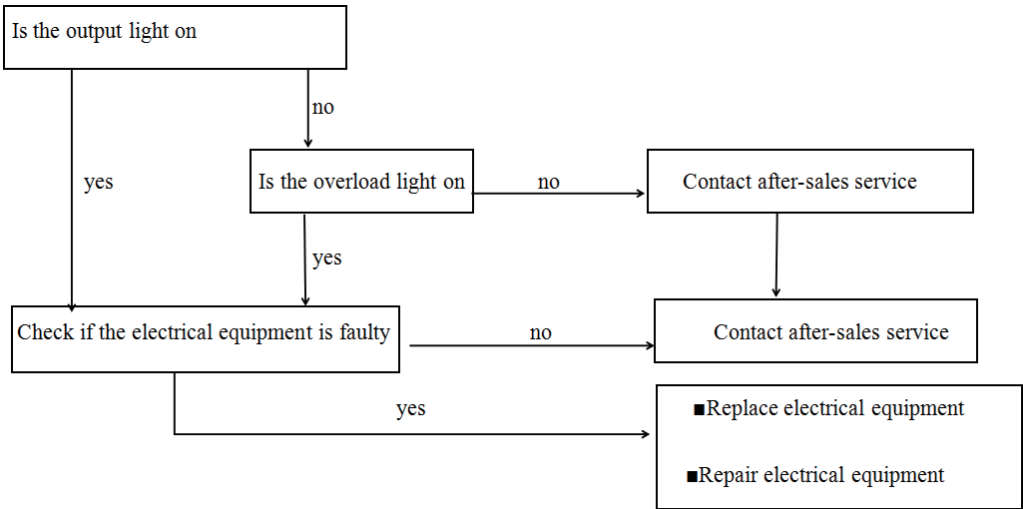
Is the output light on

no

yes

Is the overload light on

no

Contact after-sales service

yes

Check if the electrical equipment is faulty

no

Contact after-sales service

yes

■Replace electrical equipment

■Repair electrical equipment